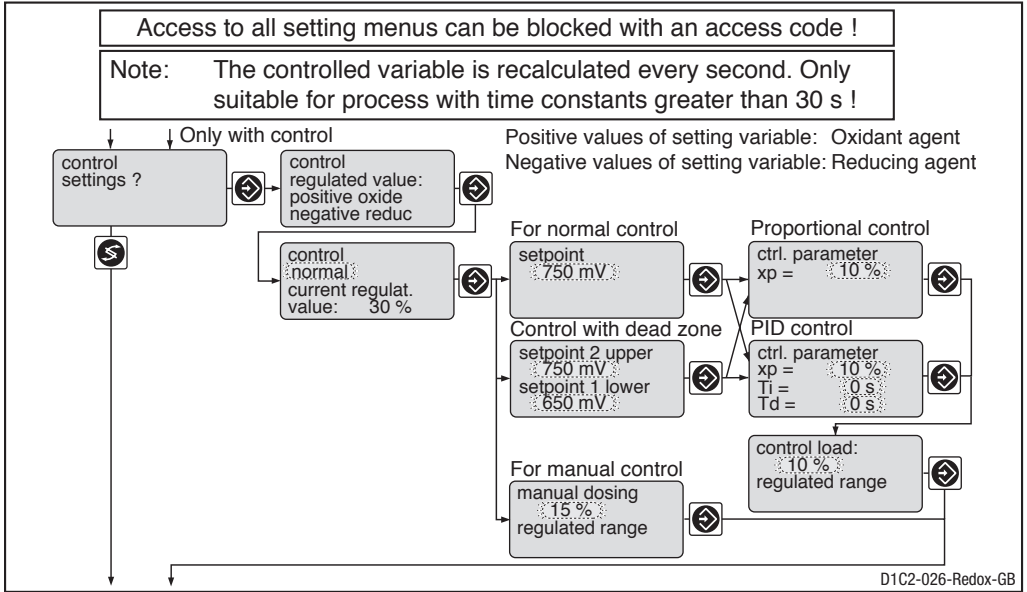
Access to all setting menus can be blocked with an access code !

Note: The controlled variable is recalculated every second. Only suitable for process with time constants greater than 30 s !

Only with control

Positive values of setting variable: Oxidant agent
Negative values of setting variable: Reducing agent

control
settings ?

control
regulated value:
positive oxide
negative reduc

control
normal
current regulat.
value: 30 %

For normal control

setpoint
750 mV

Proportional control

ctrl. parameter
xp = 10 %

Control with dead zone

setpoint 2 upper
750 mV
setpoint 1 lower
650 mV

PID control

ctrl. parameter
xp = 10 %
Ti = 0 s
Td = 0 s

control load:
10 %
regulated range

For manual control

manual dosing
15 %
regulated range

D1C2-026-Redox-GB